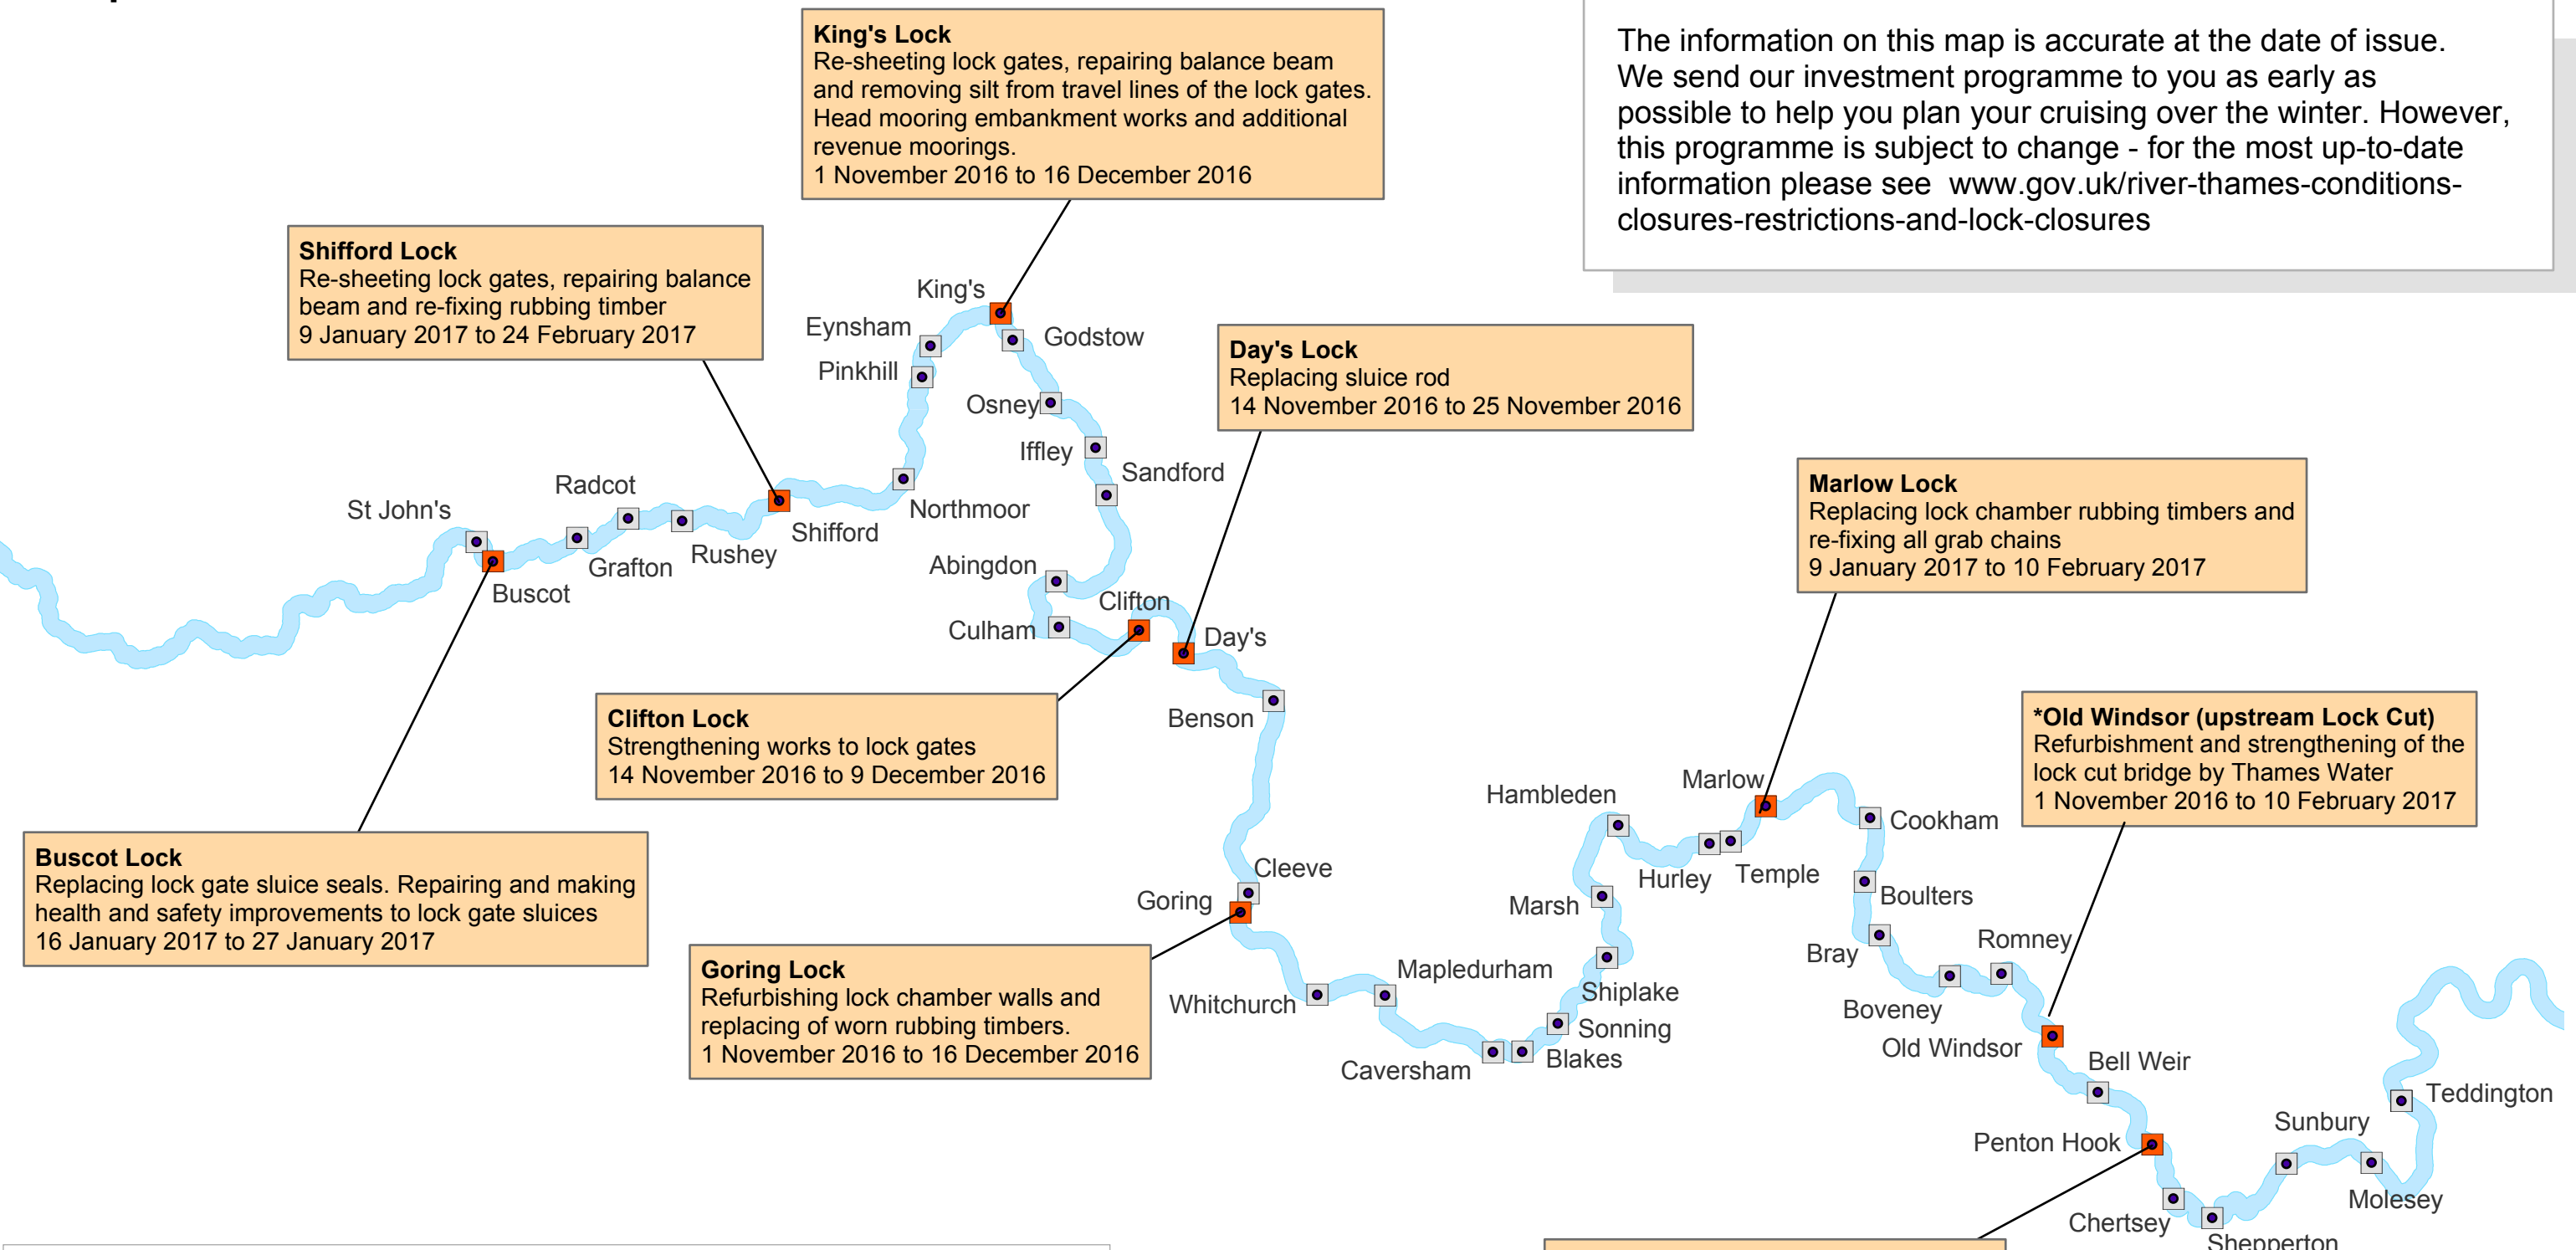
The information on this map is accurate at the date of issue. We send our investment programme to you as early as possible to help you plan your cruising over the winter. However, this programme is subject to change - for the most up-to-date information please see www.gov.uk/river-thames-conditions-closures-restrictions-and-lock-closures

**King's Lock**
Re-sheeting lock gates, repairing balance beam and removing silt from travel lines of the lock gates. Head mooring embankment works and additional revenue moorings.
1 November 2016 to 16 December 2016

**Shifford Lock**
Re-sheeting lock gates, repairing balance beam and re-fixing rubbing timber
9 January 2017 to 24 February 2017

**Day's Lock**
Replacing sluice rod
14 November 2016 to 25 November 2016

**Marlow Lock**
Replacing lock chamber rubbing timbers and re-fixing all grab chains
9 January 2017 to 10 February 2017

**Clifton Lock**
Strengthening works to lock gates
14 November 2016 to 9 December 2016

***Old Windsor (upstream Lock Cut)**
Refurbishment and strengthening of the lock cut bridge by Thames Water
1 November 2016 to 10 February 2017

**Buscot Lock**
Replacing lock gate sluice seals. Repairing and making health and safety improvements to lock gate sluices
16 January 2017 to 27 January 2017

**Goring Lock**
Refurbishing lock chamber walls and replacing of worn rubbing timbers.
1 November 2016 to 16 December 2016

King's
Eynsham
Godstow
Pinkhill
Osney
Iffley
Sandford
Radcot
St John's
Northmoor
Shifford
Rushey
Grafton
Buscot
Abingdon
Clifton
Culham
Day's
Benson
Hambleden
Marlow
Cookham
Hurley
Temple
Cleeve
Goring
Marsh
Boulters
Bray
Romney
Mapledurham
Shiplake
Whitchurch
Sonning
Boveney
Old Windsor
Blakes
Caversham
Bell Weir
Teddington
Sunbury
Penton Hook
Molesey
Chertsey
Shepperton